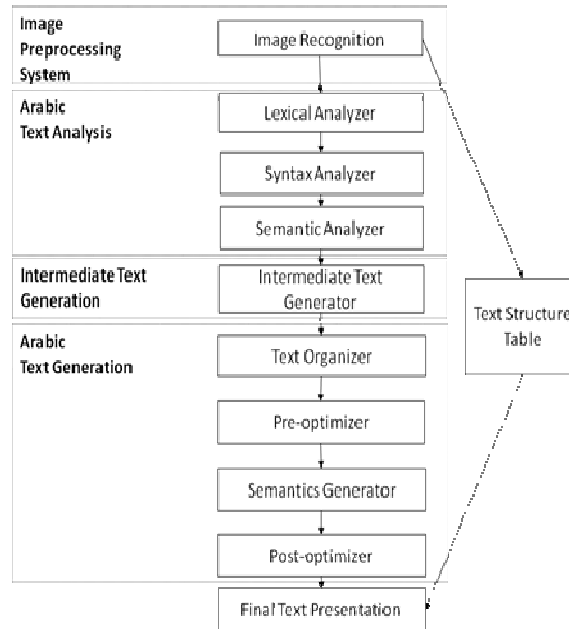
Image Preprocessing System

Image Recognition

Arabic Text Analysis

Lexical Analyzer

Syntax Analyzer

Semantic Analyzer

Intermediate Text Generation

Intermediate Text Generator

Text Structure Table

Arabic Text Generation

Text Organizer

Pre-optimizer

Semantics Generator

Post-optimizer

Final Text Presentation